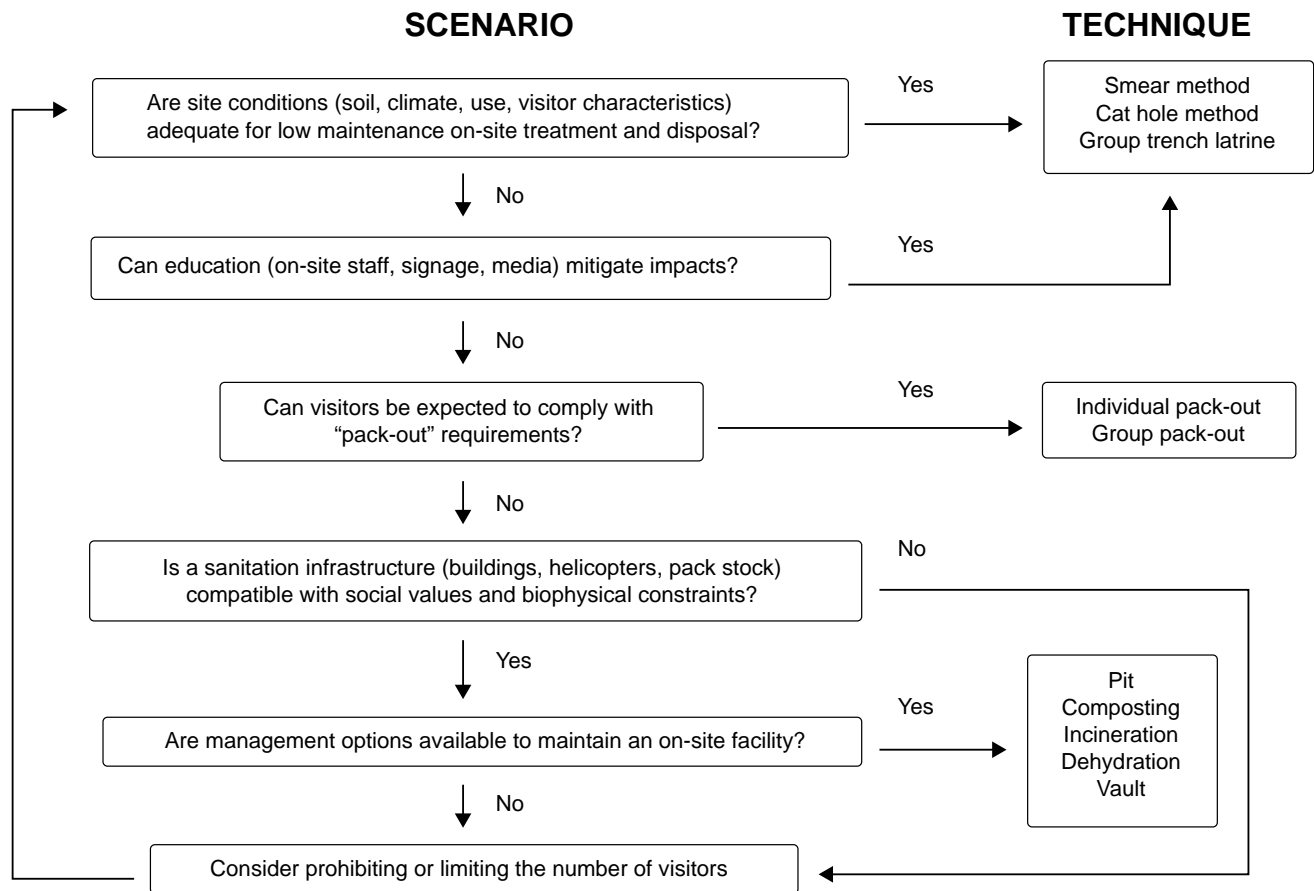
SCENARIO

TECHNIQUE

Are site conditions (soil, climate, use, visitor characteristics) adequate for low maintenance on-site treatment and disposal?

Yes

Smear method
Cat hole method
Group trench latrine

No

Can education (on-site staff, signage, media) mitigate impacts?

Yes

No

Can visitors be expected to comply with "pack-out" requirements?

Yes

Individual pack-out
Group pack-out

No

Is a sanitation infrastructure (buildings, helicopters, pack stock) compatible with social values and biophysical constraints?

No

Yes

Are management options available to maintain an on-site facility?

Yes

Pit
Composting
Incineration
Dehydration
Vault

No

Consider prohibiting or limiting the number of visitors